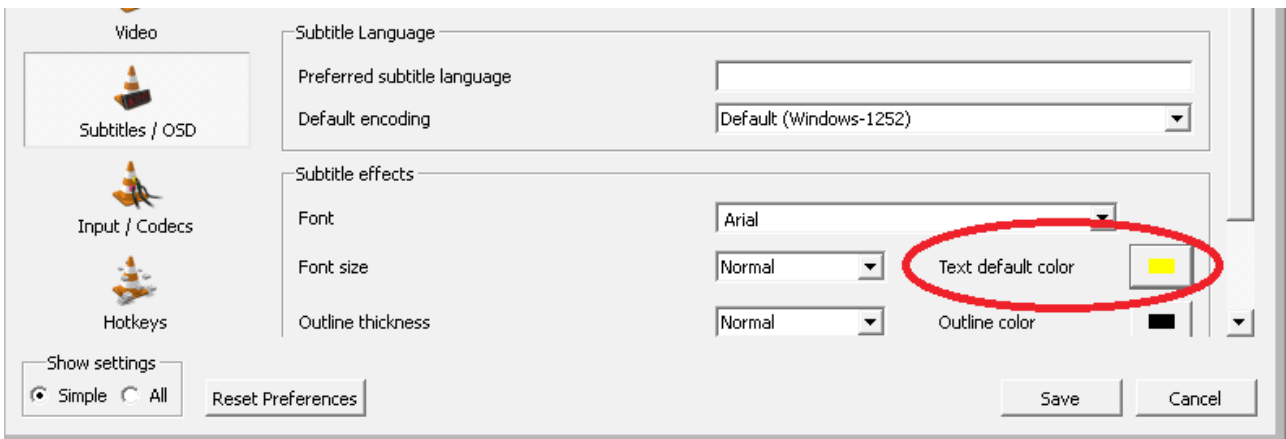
Video

Subtitles / OSD

Input / Codecs

Hotkeys

Subtitle Language

Preferred subtitle language

Default encoding

Default (Windows-1252)

Subtitle effects

Font

Arial

Font size

Normal

Text default color

Outline thickness

Normal

Outline color

Show settings

Simple

All

Reset Preferences

Save

Cancel